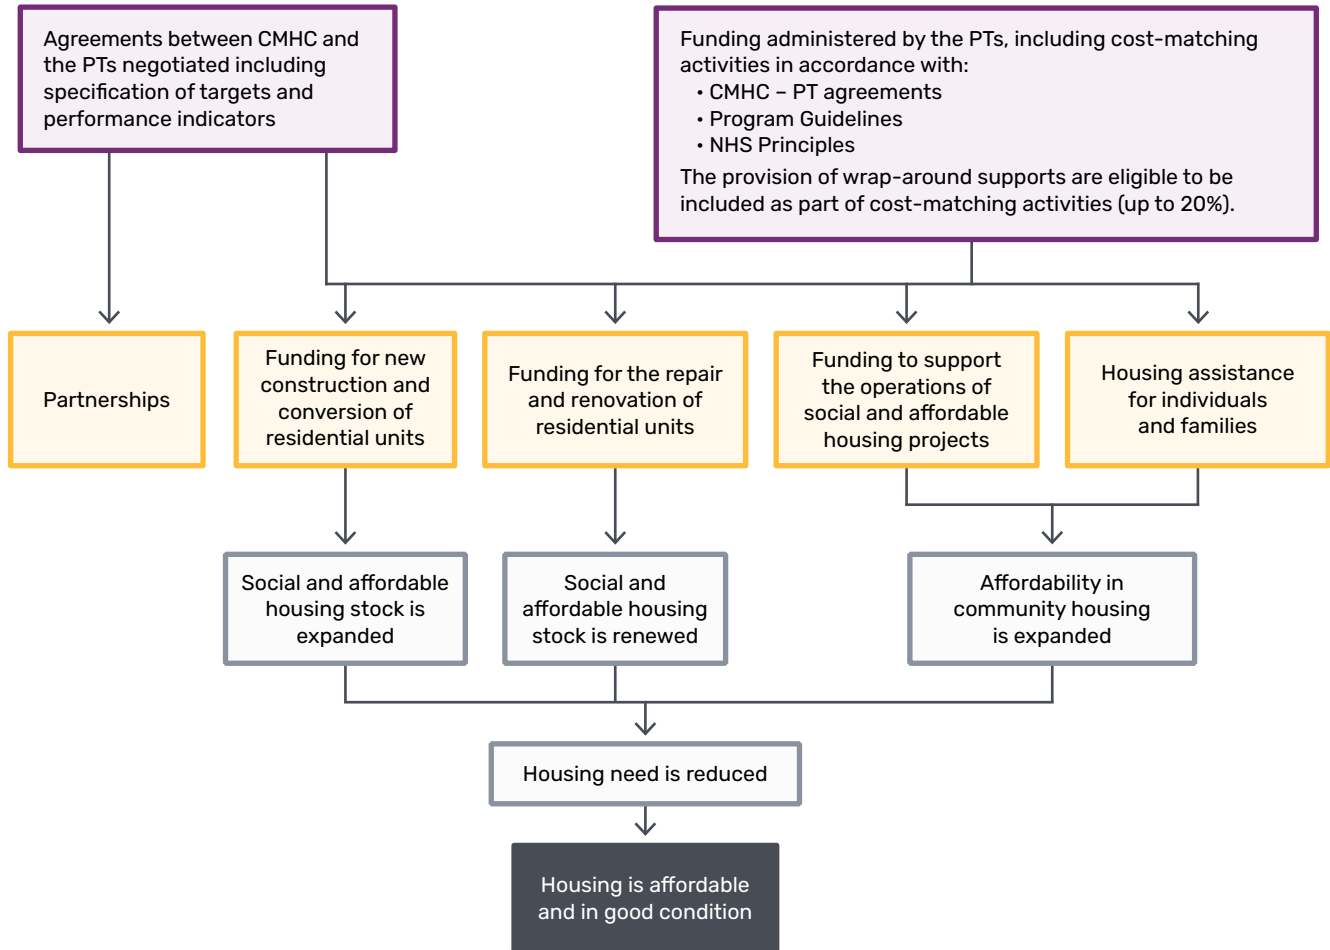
Agreements between CMHC and the PTs negotiated including specification of targets and performance indicators

Funding administered by the PTs, including cost-matching activities in accordance with:
• CMHC – PT agreements
• Program Guidelines
• NHS Principles
The provision of wrap-around supports are eligible to be included as part of cost-matching activities (up to 20%).

Partnerships

Funding for new construction and conversion of residential units

Funding for the repair and renovation of residential units

Funding to support the operations of social and affordable housing projects

Housing assistance for individuals and families

Social and affordable housing stock is expanded

Social and affordable housing stock is renewed

Affordability in community housing is expanded

Housing need is reduced

Housing is affordable and in good condition